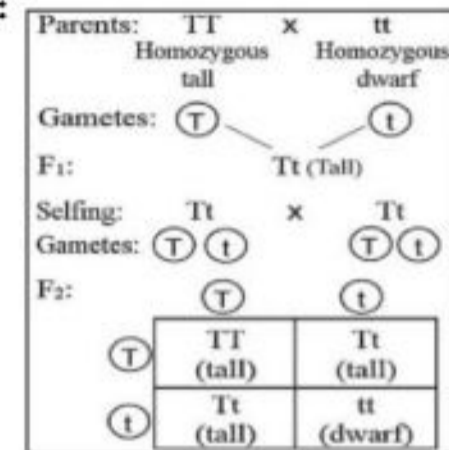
Parents: TT × tt
Homozygous tall Homozygous dwarf

Gametes: T t

F₁: Tt (Tall)

Selfing: Tt × Tt
Gametes: T t T t

F₂:

| | T | t |
|---|---|---|
| T | TT (tall) | Tt (tall) |
| t | Tt (tall) | tt (dwarf) |